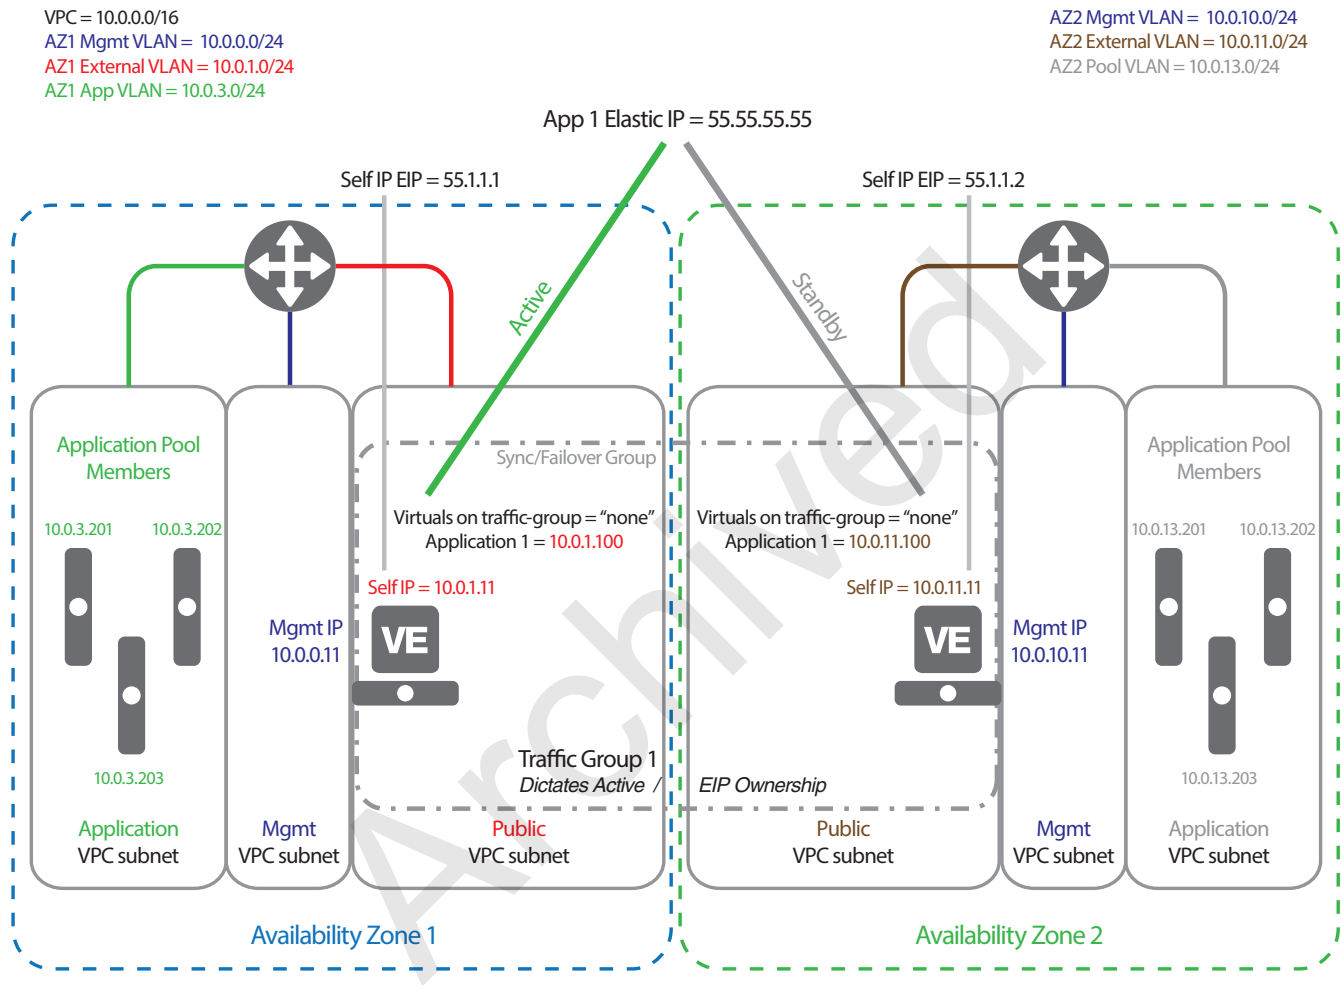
VPC = 10.0.0.0/16
AZ1 Mgmt VLAN = 10.0.0.0/24
AZ1 External VLAN = 10.0.1.0/24
AZ1 App VLAN = 10.0.3.0/24

AZ2 Mgmt VLAN = 10.0.10.0/24
AZ2 External VLAN = 10.0.11.0/24
AZ2 Pool VLAN = 10.0.13.0/24

App 1 Elastic IP = 55.55.55.55

Self IP EIP = 55.1.1.1

Self IP EIP = 55.1.1.2

Active

Standby

Archived

Application Pool Members

10.0.3.201

10.0.3.202

10.0.3.203

Mgmt IP 10.0.0.11

Sync/Failover Group

Virtuals on traffic-group = "none"
Application 1 = 10.0.1.100

Self IP = 10.0.1.11

VE

Virtuals on traffic-group = "none"
Application 1 = 10.0.11.100

Self IP = 10.0.11.11

VE

Mgmt IP 10.0.10.11

Application Pool Members

10.0.13.201

10.0.13.202

10.0.13.203

Traffic Group 1
Dictates Active / EIP Ownership

Application VPC subnet

Mgmt VPC subnet

Public VPC subnet

Public VPC subnet

Mgmt VPC subnet

Application VPC subnet

Availability Zone 1

Availability Zone 2